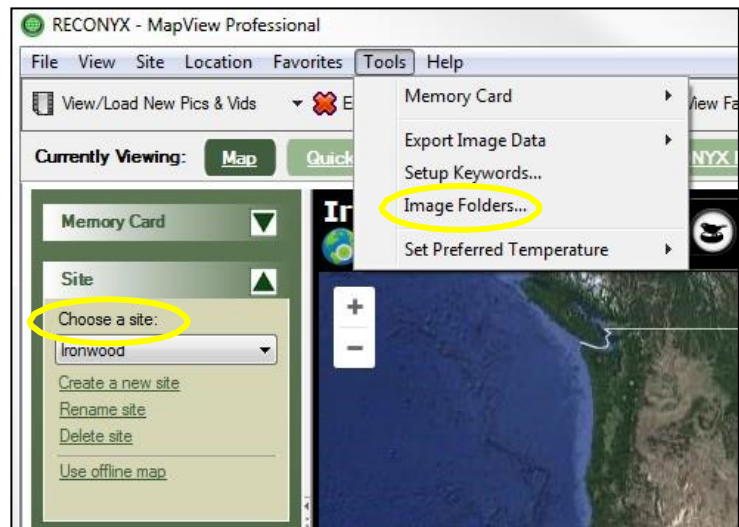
RECONYX - MapView Professional

File View Site Location Favorites Tools Help

View/Load New Pics & Vids E

iew Fa

Currently Viewing: Map Quick

NYX

Memory Card

Export Image Data

Setup Keywords...

Image Folders...

Set Preferred Temperature

Memory Card

Site

Choose a site:

Ironwood

Create a new site

Rename site

Delete site

Use offline map

Ir

+

−